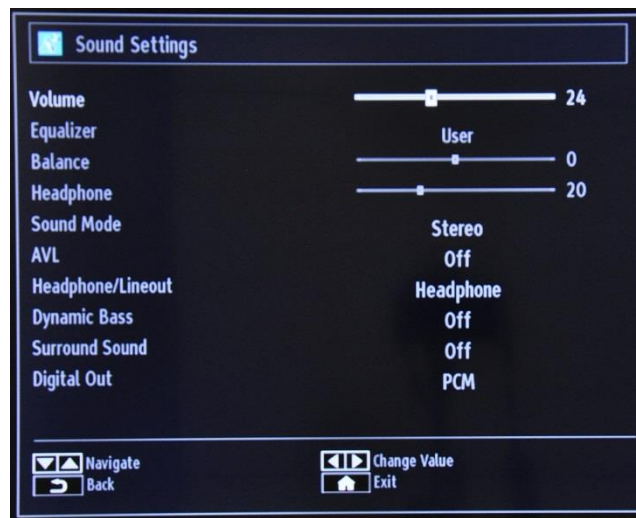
Sound Settings

| | |
|---|---|
| Volume | 24 |
| Equalizer | User |
| Balance | 0 |
| Headphone | 20 |
| Sound Mode | Stereo |
| AVL | Off |
| Headphone/Lineout | Headphone |
| Dynamic Bass | Off |
| Surround Sound | Off |
| Digital Out | PCM |

Navigate
Back
Change Value
Exit